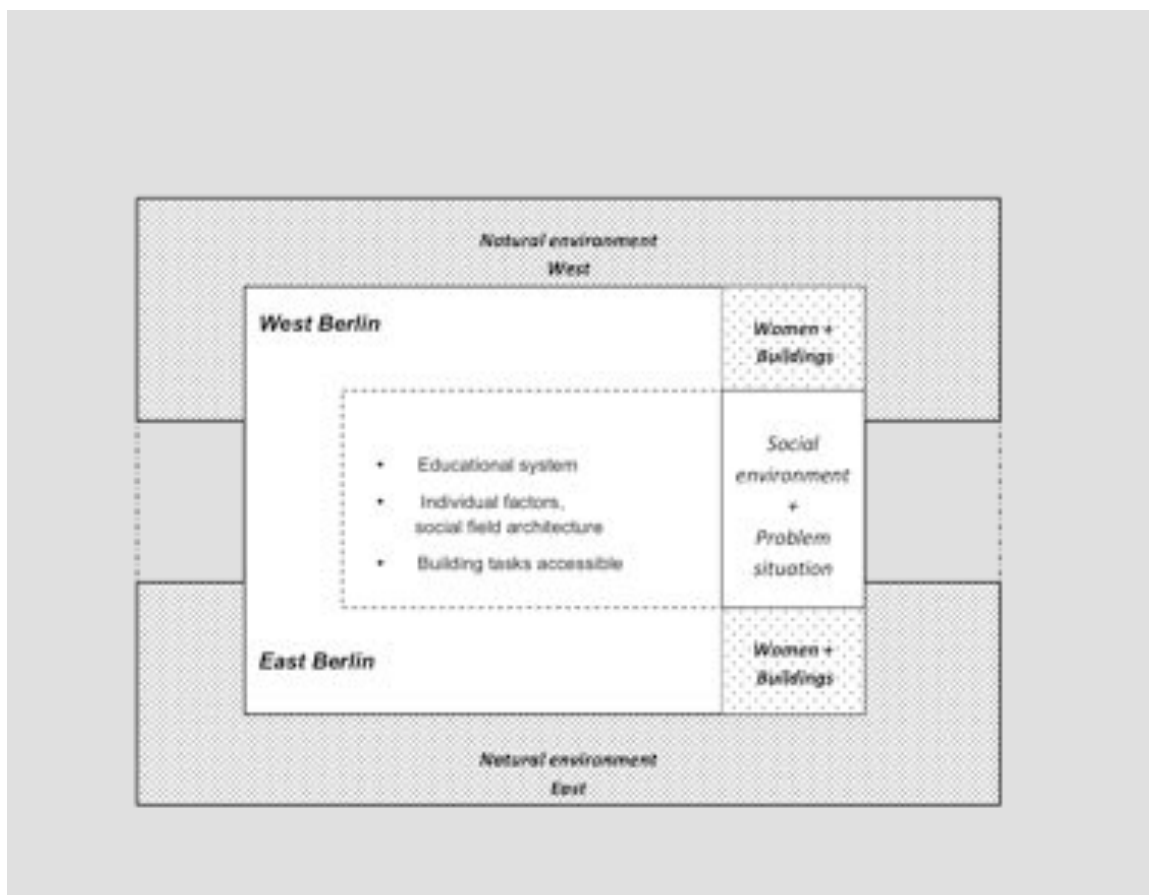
Natural environment
West

West Berlin

Women + Buildings

• Educational system
• Individual factors, social field architecture
• Building tasks accessible

Social environment + Problem situation

East Berlin

Women + Buildings

Natural environment
East